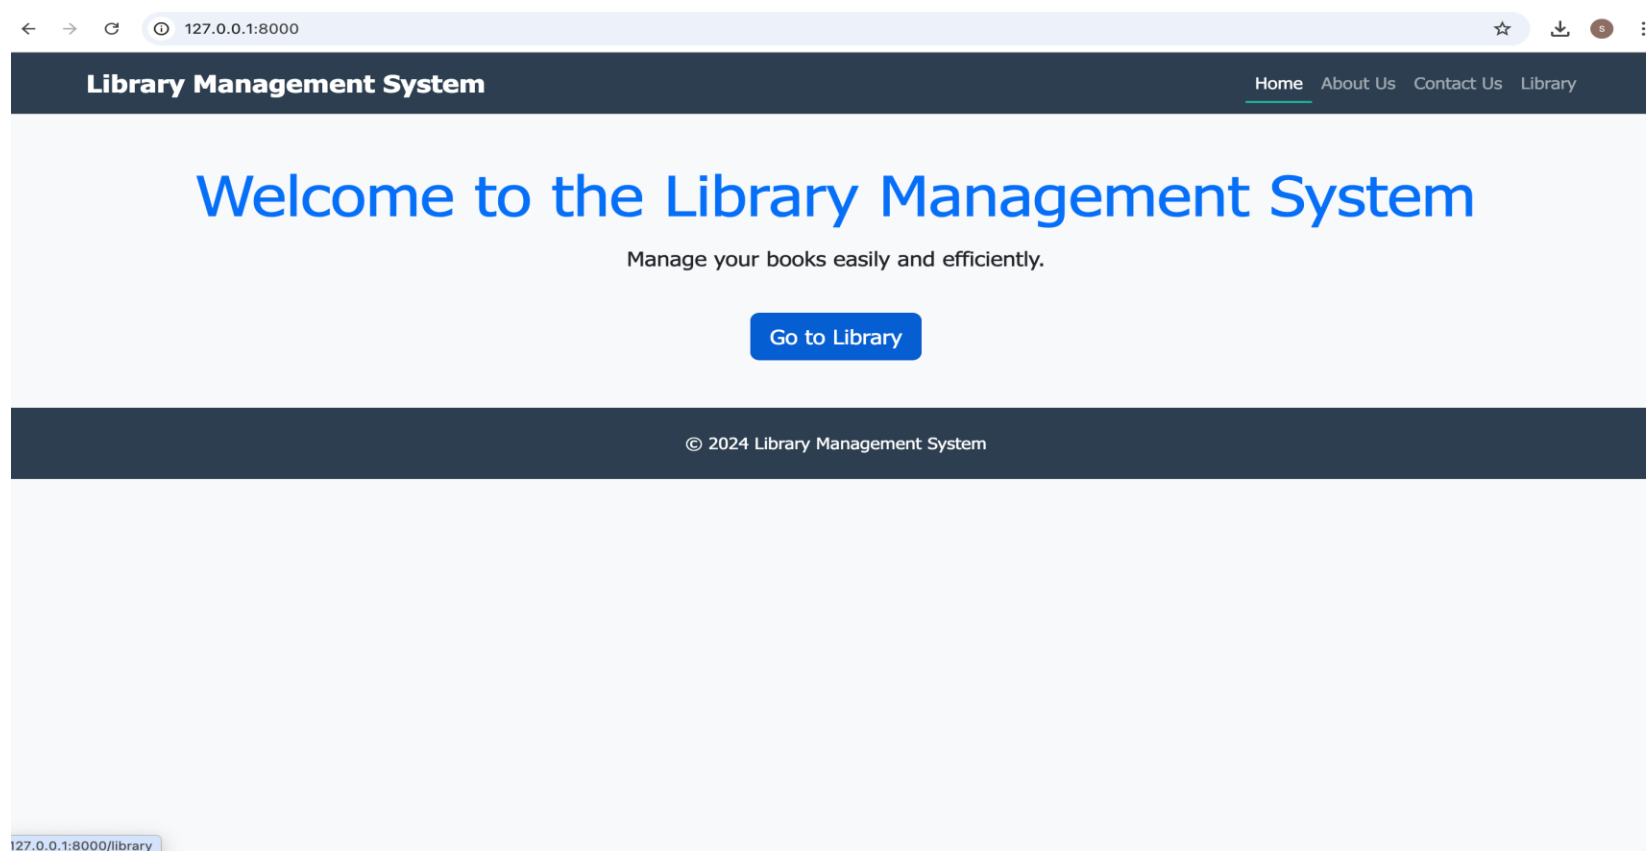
127.0.0.1:8000

s

Library Management System

Home About Us Contact Us Library

Welcome to the Library Management System

Manage your books easily and efficiently.

Go to Library

© 2024 Library Management System

127.0.0.1:8000/library